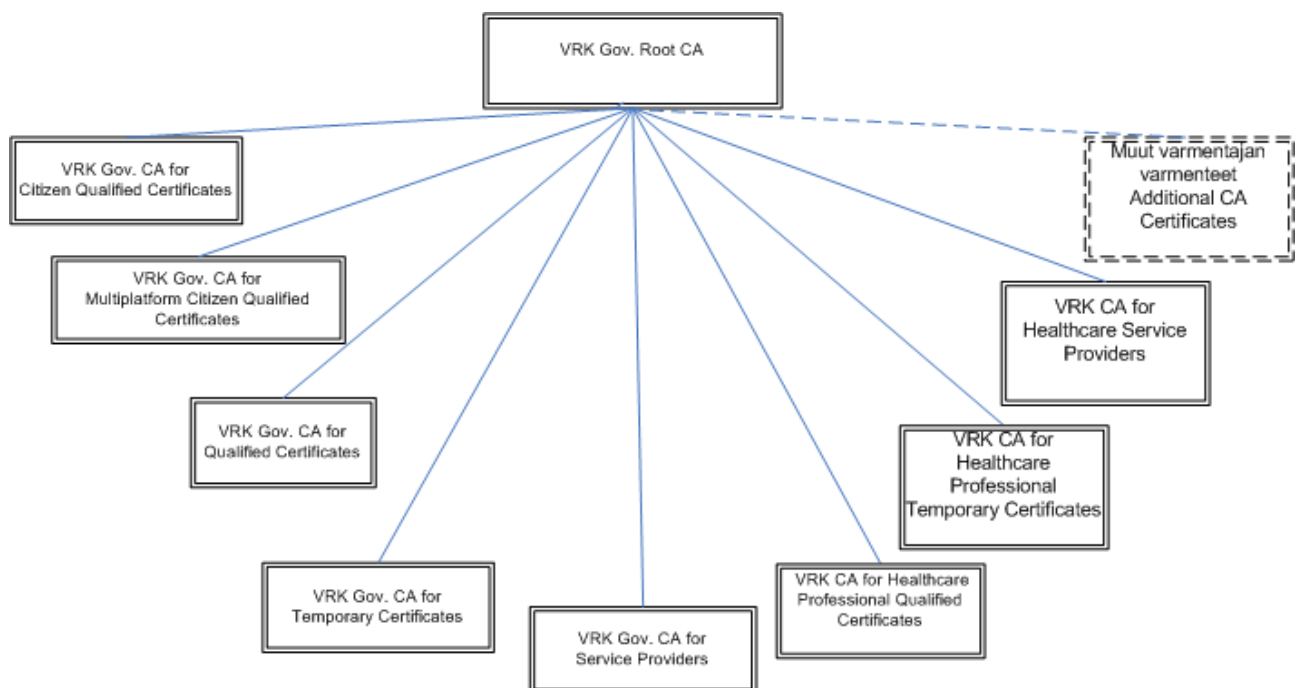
VRK Gov. Root CA

VRK Gov. CA for Citizen Qualified Certificates

Muut varmentajan varmenteet Additional CA Certificates

VRK Gov. CA for Multiplatform Citizen Qualified Certificates

VRK CA for Healthcare Service Providers

VRK Gov. CA for Qualified Certificates

VRK CA for Healthcare Professional Temporary Certificates

VRK Gov. CA for Temporary Certificates

VRK Gov. CA for Service Providers

VRK CA for Healthcare Professional Qualified Certificates